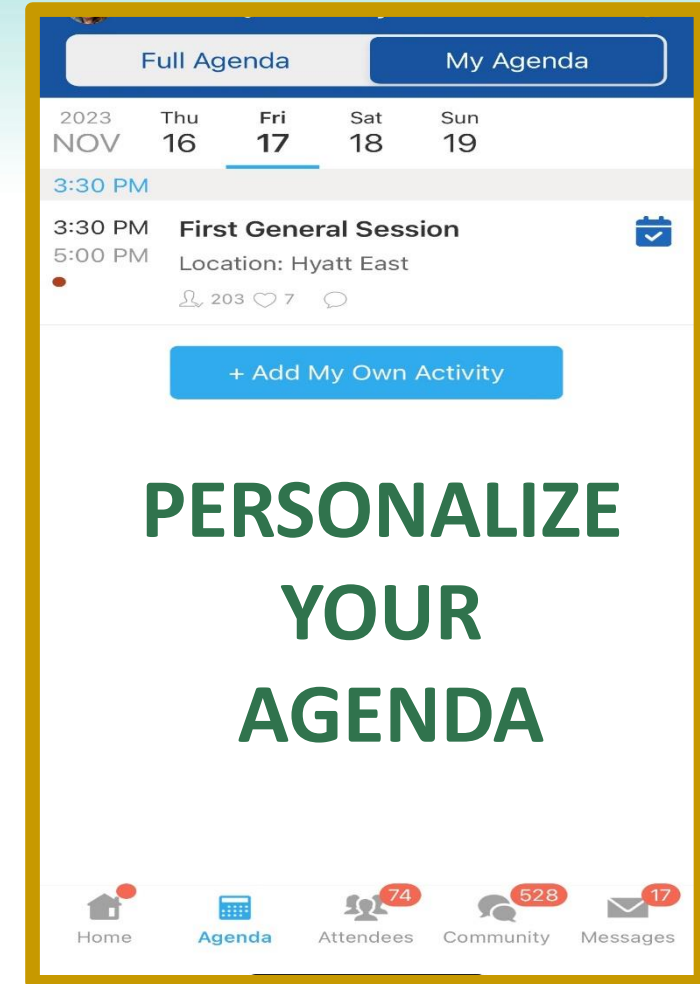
Full Agenda My Agenda

2023 NOV | Thu 16 | Fri 17 | Sat 18 | Sun 19

3:30 PM

3:30 PM
5:00 PM

First General Session
Location: Hyatt East
203 7

+ Add My Own Activity

PERSONALIZE YOUR AGENDA

Home
Agenda
74 Attendees
528 Community
17 Messages